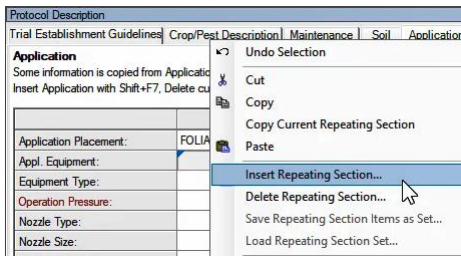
Protocol Description

Trial Establishment Guidelines | Crop/Pest Description | Maintenance | Soil | Application

Application
Some information is copied from Applicatio
Insert Application with Shift+F7, Delete cu

| | |
|---|---|
| Application Placement: | FOLIA |
| Appl. Equipment: | |
| Equipment Type: | |
| Operation Pressure: | |
| Nozzle Type: | |
| Nozzle Size: | |

Undo Selection
Cut
Copy
Copy Current Repeating Section
Paste
Insert Repeating Section...
Delete Repeating Section...
Save Repeating Section Items as Set...
Load Repeating Section Set...